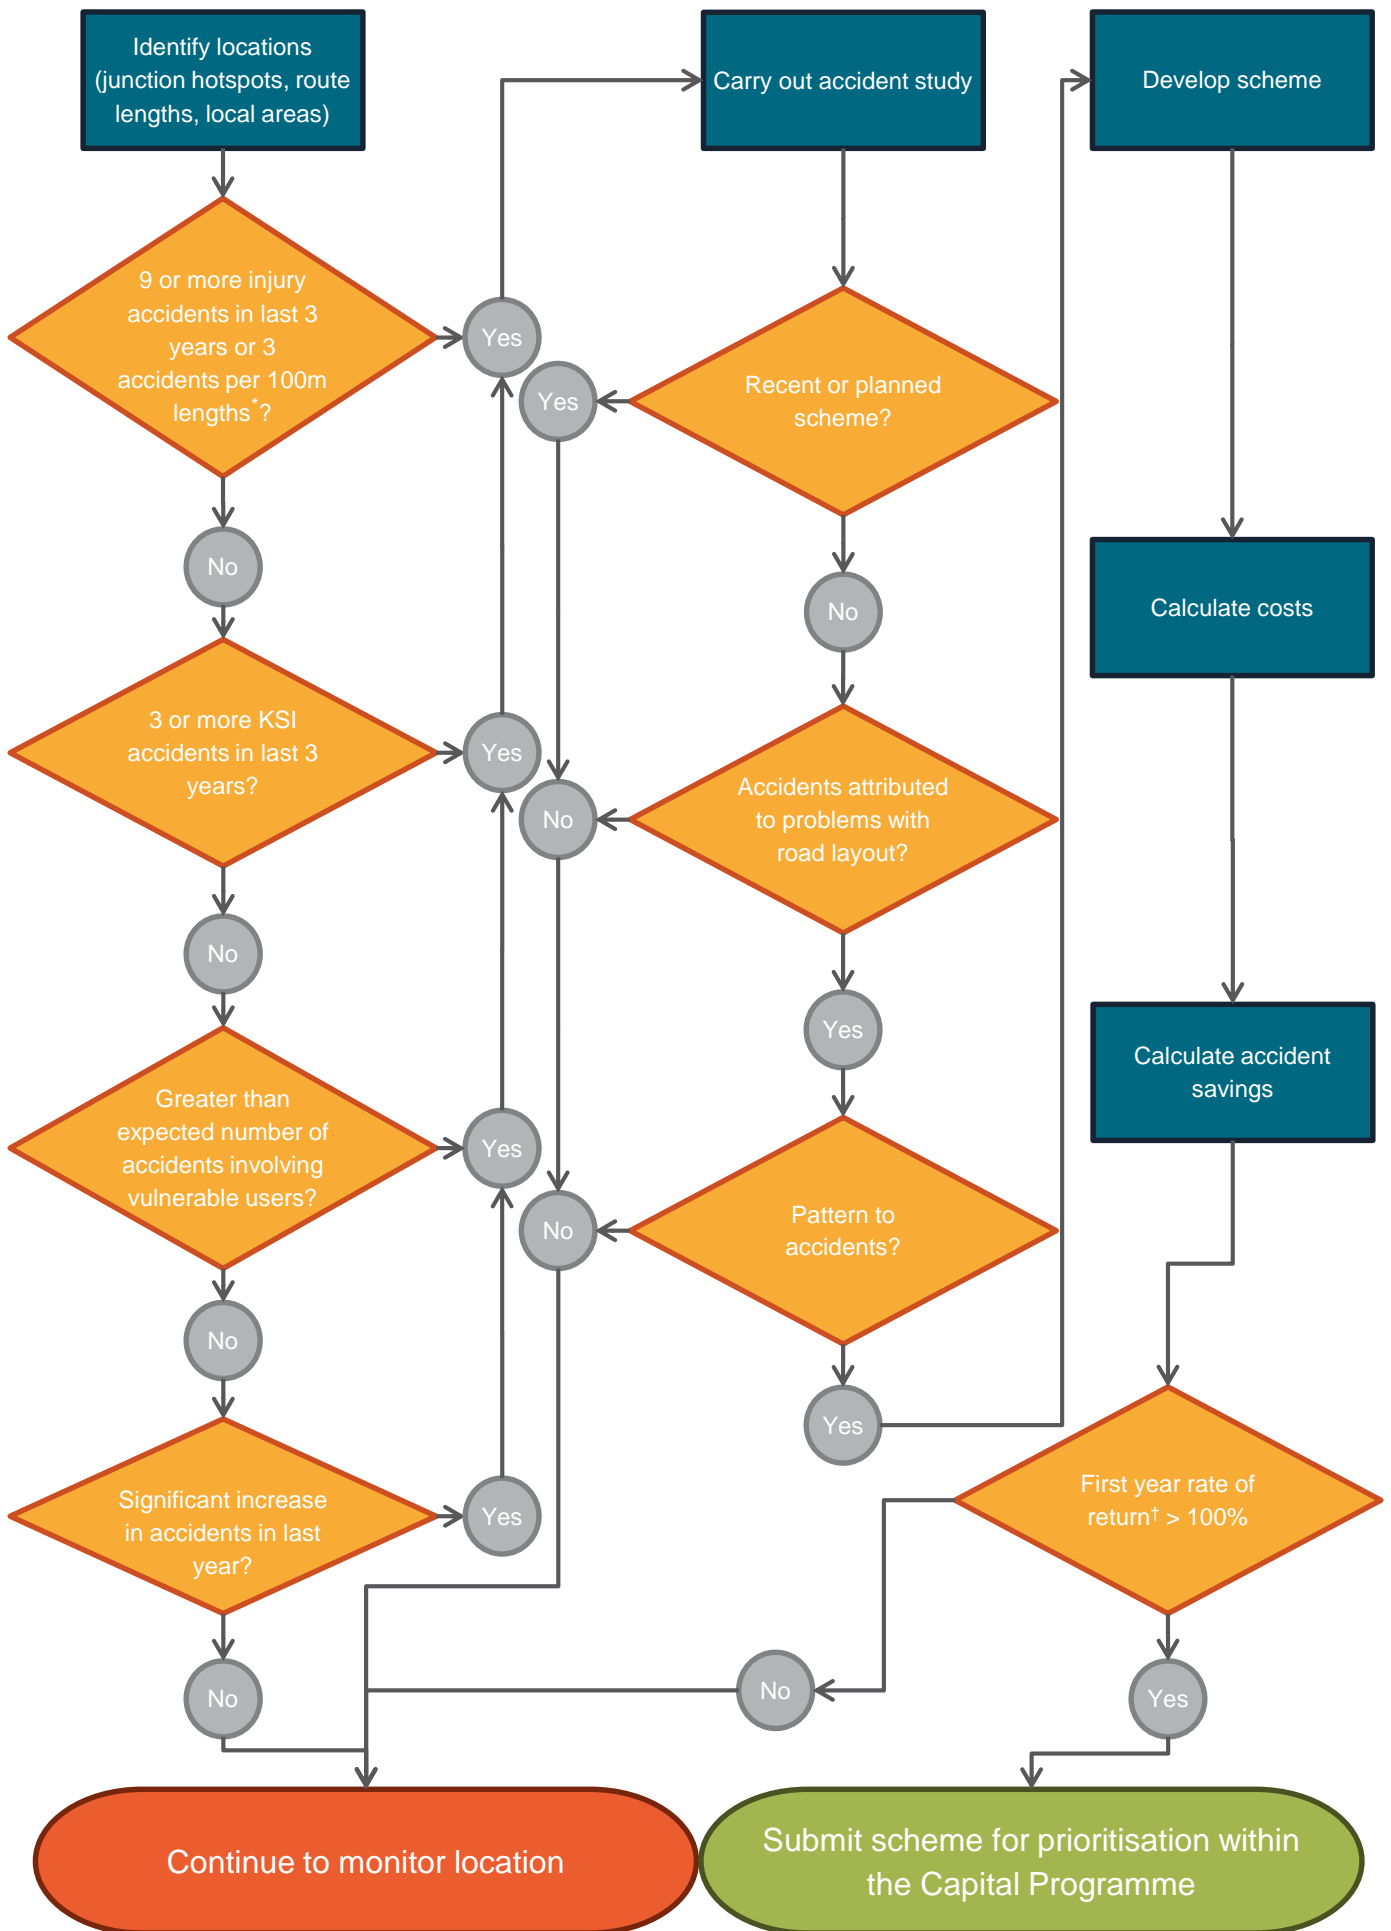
Identify locations (junction hotspots, route lengths, local areas)

Carry out accident study

Develop scheme

9 or more injury accidents in last 3 years or 3 accidents per 100m lengths$^{*}$?

Yes

Yes

Recent or planned scheme?

No

No

Calculate costs

3 or more KSI accidents in last 3 years?

Yes

No

Accidents attributed to problems with road layout?

No

Yes

Greater than expected number of accidents involving vulnerable users?

Yes

No

Pattern to accidents?

Calculate accident savings

No

Yes

Significant increase in accidents in last year?

Yes

First year rate of return$^{\dagger}$ > 100%

No

No

Yes

Continue to monitor location

Submit scheme for prioritisation within the Capital Programme